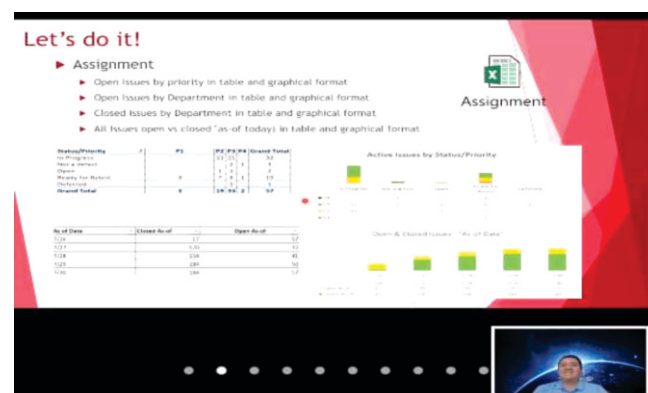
Let's do it!

Assignment

Open Issues by priority in table and graphical format

Open Issues by Department in table and graphical format

Closed Issues by Department in table and graphical format

All Issues open vs closed (as-of today) in table and graphical format

Assignment

| Status/Priority | P1 | P2 | P3 | P4 | Grand Total |
|---|---|---|---|---|---|
| In Progress | | 11 | 21 | | 32 |
| Not a defect | | | 3 | 1 | 4 |
| Open | | 1 | 3 | | 4 |
| Ready for Retest | 3 | 7 | 8 | 1 | 19 |
| Deferred | | | 1 | | 1 |
| Grand Total | 3 | 19 | 36 | 2 | 57 |

Active Issues by Status/Priority

| As of Date | Closed As-of | Open As-of |
|---|---|---|
| 7/20 | 17 | 57 |
| 7/21 | 120 | 57 |
| 7/28 | 158 | 45 |
| 7/29 | 184 | 50 |
| 7/30 | 184 | 57 |

Open & Closed Issues "As of Date"